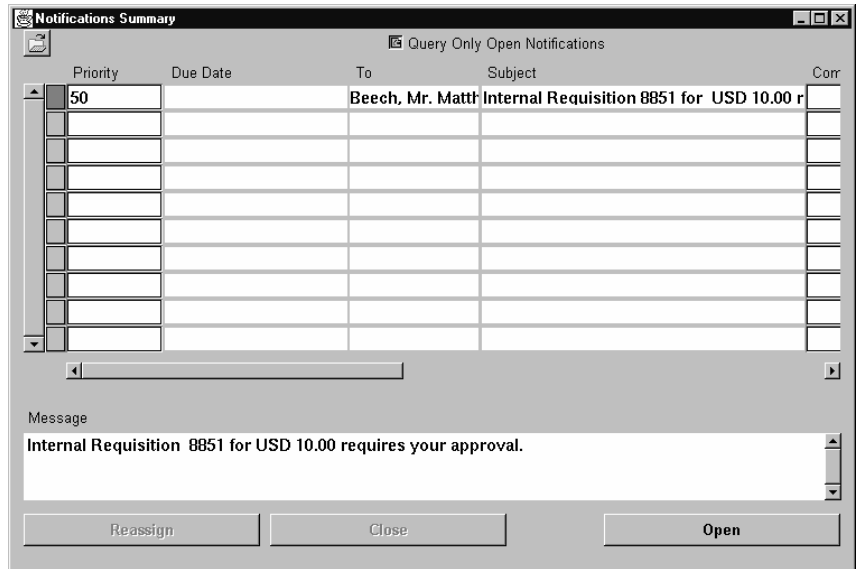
Notifications Summary

Query Only Open Notifications

| Priority | Due Date | To | Subject | Com |
|---|---|---|---|---|
| 50 | | Beech, Mr. Matth | Internal Requisition 8851 for USD 10.00 r | |
| | | | | |
| | | | | |
| | | | | |
| | | | | |
| | | | | |
| | | | | |
| | | | | |
| | | | | |
| | | | | |

Message

Internal Requisition 8851 for USD 10.00 requires your approval.

Reassign

Close

Open